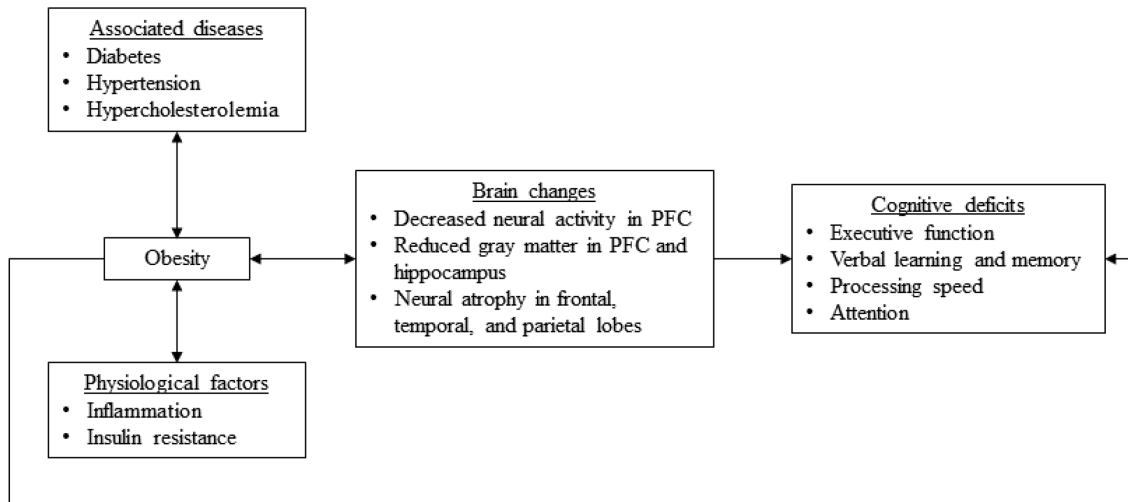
Associated diseases
• Diabetes
• Hypertension
• Hypercholesterolemia

Obesity

Physiological factors
• Inflammation
• Insulin resistance

Brain changes
• Decreased neural activity in PFC
• Reduced gray matter in PFC and hippocampus
• Neural atrophy in frontal, temporal, and parietal lobes

Cognitive deficits
• Executive function
• Verbal learning and memory
• Processing speed
• Attention